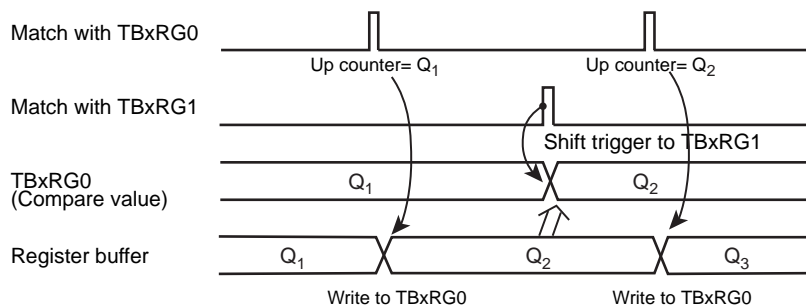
Match with TBxRG0

Up counter= $Q_1$

Up counter= $Q_2$

Match with TBxRG1

Shift trigger to TBxRG1

TBxRG0
(Compare value)

$Q_1$

$Q_2$

Register buffer

$Q_1$

$Q_2$

$Q_3$

Write to TBxRG0

Write to TBxRG0